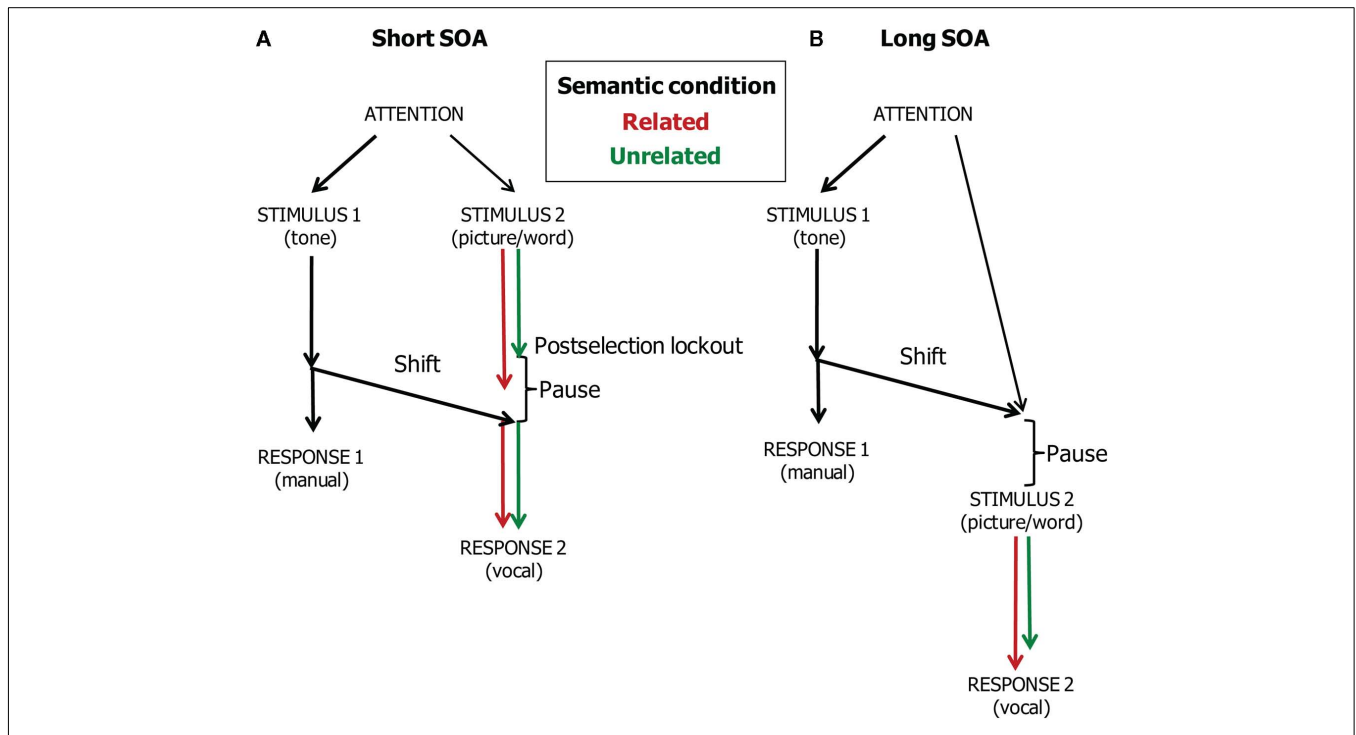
A Short SOA

Semantic condition
Related
Unrelated

B Long SOA

ATTENTION

STIMULUS 1
(tone)

STIMULUS 2
(picture/word)

Postselection lockout

Shift

Pause

RESPONSE 1
(manual)

RESPONSE 2
(vocal)

ATTENTION

STIMULUS 1
(tone)

Shift

RESPONSE 1
(manual)

Pause

STIMULUS 2
(picture/word)

RESPONSE 2
(vocal)